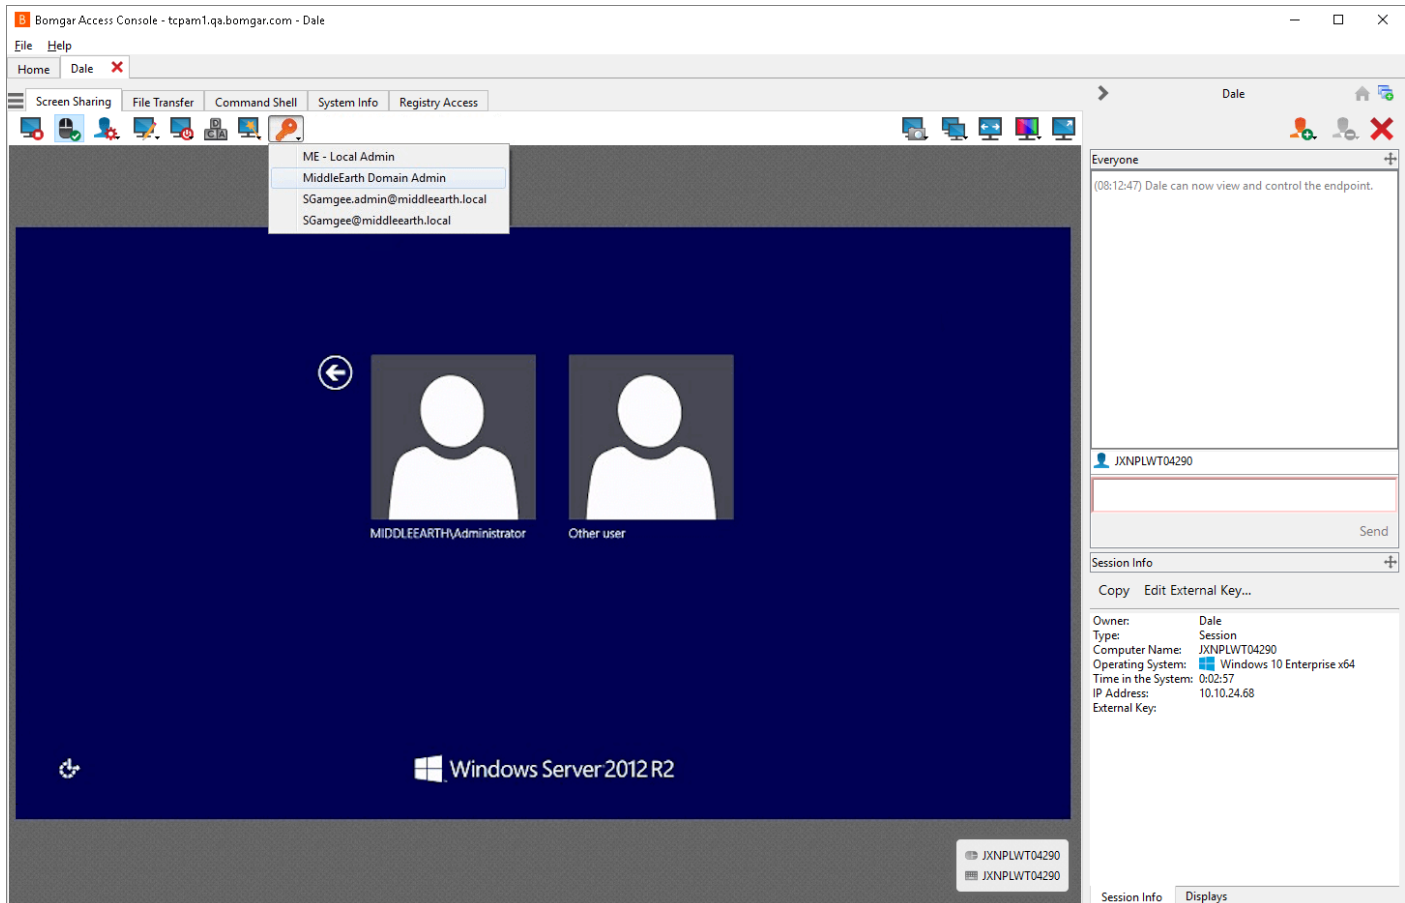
Bomgar Access Console - tcpam1.qa.bomgar.com - Dale

File Help

Home Dale

Screen Sharing File Transfer Command Shell System Info Registry Access

ME - Local Admin
MiddleEarth Domain Admin
SGamgee.admin@middleearth.local
SGamgee@middleearth.local

MIDDLEEARTH\Administrator Other user

Windows Server 2012 R2

JXNPLWT04290
JXNPLWT04290

Dale

Everyone

(08:12:47) Dale can now view and control the endpoint.

JXNPLWT04290

Send

Session Info

Copy Edit External Key...

| | |
|---|---|
| Owner: | Dale |
| Type: | Session |
| Computer Name: | JXNPLWT04290 |
| Operating System: | Windows 10 Enterprise x64 |
| Time in the System: | 0:02:57 |
| IP Address: | 10.10.24.68 |
| External Key: | |

Session Info Displays